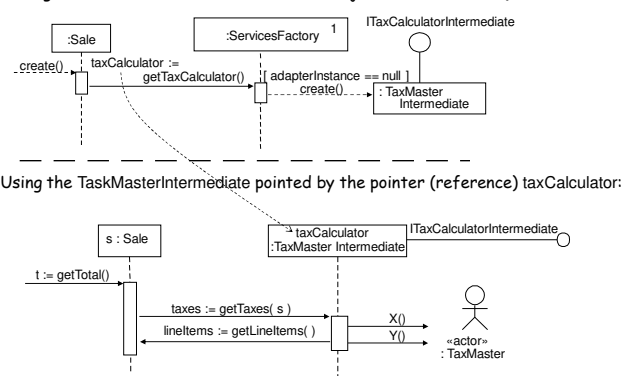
ITaxCalculatorIntermediate

:Sale

:ServicesFactory 1

create()

taxCalculator := getTaxCalculator()

[ adapterInstance == null ]

create()

: TaxMaster Intermediate

Using the TaskMasterIntermediate pointed by the pointer (reference) taxCalculator:

s : Sale

taxCalculator :TaxMaster Intermediate

ITaxCalculatorIntermediate

t := getTotal()

taxes := getTaxes( s )

lineItems := getLineItems( )

X()

Y()

«actor» : TaxMaster